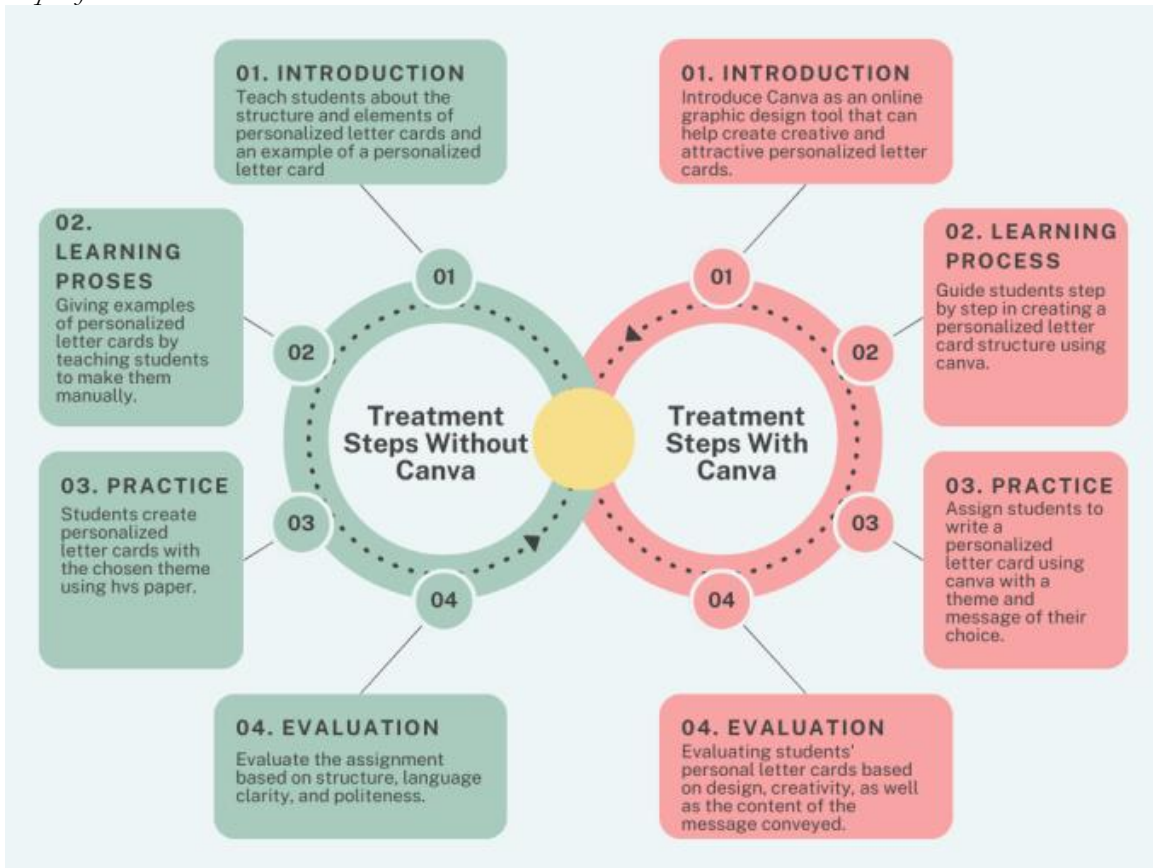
01. INTRODUCTION
Teach students about the structure and elements of personalized letter cards and an example of a personalized letter card

02. LEARNING PROSES
Giving examples of personalized letter cards by teaching students to make them manually.

03. PRACTICE
Students create personalized letter cards with the chosen theme using hvs paper.

04. EVALUATION
Evaluate the assignment based on structure, language clarity, and politeness.

01
02
03
04
Treatment Steps Without Canva

Treatment Steps With Canva
01
02
03
04

01. INTRODUCTION
Introduce Canva as an online graphic design tool that can help create creative and attractive personalized letter cards.

02. LEARNING PROCESS
Guide students step by step in creating a personalized letter card structure using canva.

03. PRACTICE
Assign students to write a personalized letter card using canva with a theme and message of their choice.

04. EVALUATION
Evaluating students' personal letter cards based on design, creativity, as well as the content of the message conveyed.